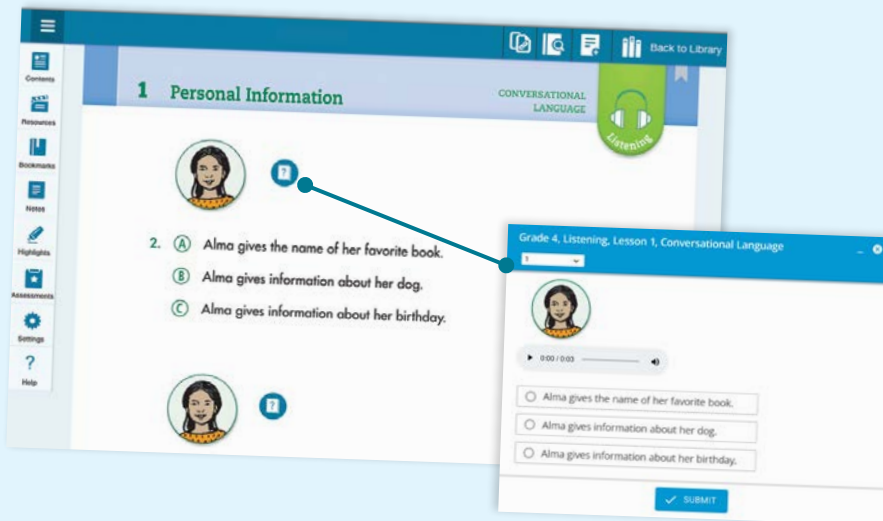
Contents
Resources
Bookmarks
Notes
Highlights
Assessments
Settings
?
Help

Back to Library

1 Personal Information

CONVERSATIONAL LANGUAGE

Listening

2. Ⓐ Alma gives the name of her favorite book.
Ⓑ Alma gives information about her dog.
Ⓒ Alma gives information about her birthday.

Grade 4, Listening, Lesson 1, Conversational Language

1

0:00 / 0:03

Alma gives the name of her favorite book.
Alma gives information about her dog.
Alma gives information about her birthday.

SUBMIT